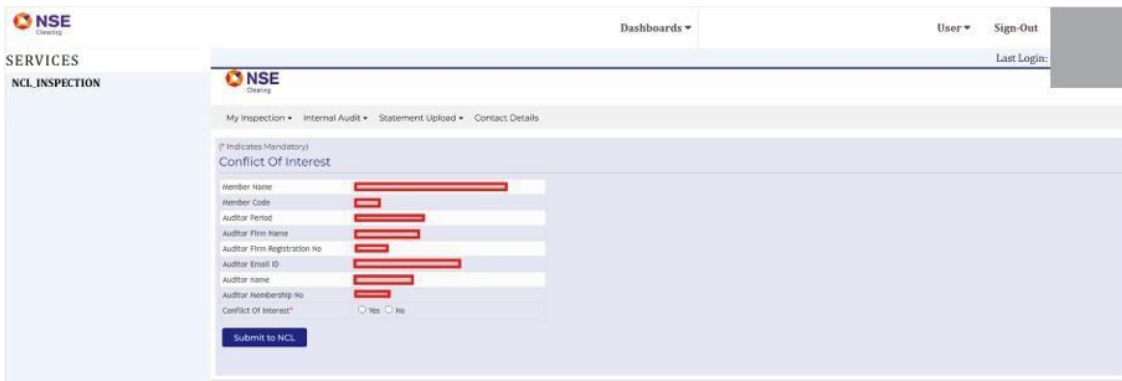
NSE Clearing

Dashboards ▾

User ▾ Sign-Out

SERVICES

Last Login:

NCL_INSPECTION

NSE Clearing

My Inspection ▾ Internal Audit ▾ Statement Upload ▾ Contact Details

(* Indicates Mandatory)

Conflict Of Interest

| Member Name | |
|---|---|
| Member Code | |
| Auditor Period | |
| Auditor Firm Name | |
| Auditor Firm Registration No | |
| Auditor Email ID | |
| Auditor name | |
| Auditor Membership No | |
| Conflict Of Interest* | Yes No |

Submit to NCL